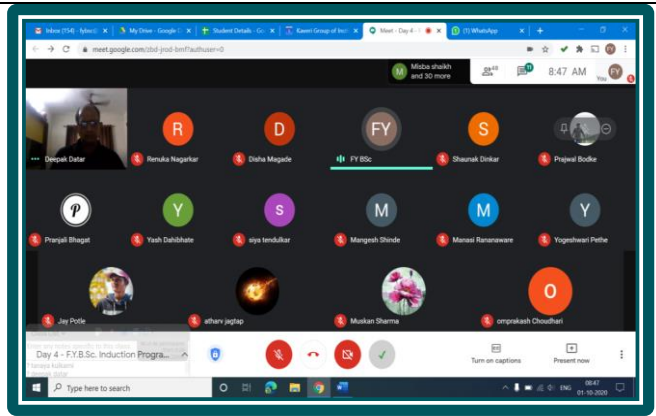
Inbox (154) - fybsc | My Drive - Google | Student Details - G | Kaveri Group of Ins | Meet - Day 4 - | (5) WhatsApp

meet.google.com/zbd-jrod-bmf?authuser=0

Misba shaikh and 30 more

30

11

8:47 AM

You

FY

R

D

FY

S

Deepak Datar

Renuka Nagarkar

Disha Magade

FY BSc

Shaunak Dinkar

Prajwal Bodke

P

Y

S

M

M

Y

Pranjali Bhagat

Yash Dahibhate

siya tendulkar

Mangesh Shinde

Manasi Rananaware

Yogeshwari Pethe

O

Jay Potle

atharv jagtap

Muskan Sharma

omprakash Choudhari

Day 4 - F.Y.B.Sc. Induction Progra...

Turn on captions

Present now

Type here to search

ENG

08:47

01-10-2020